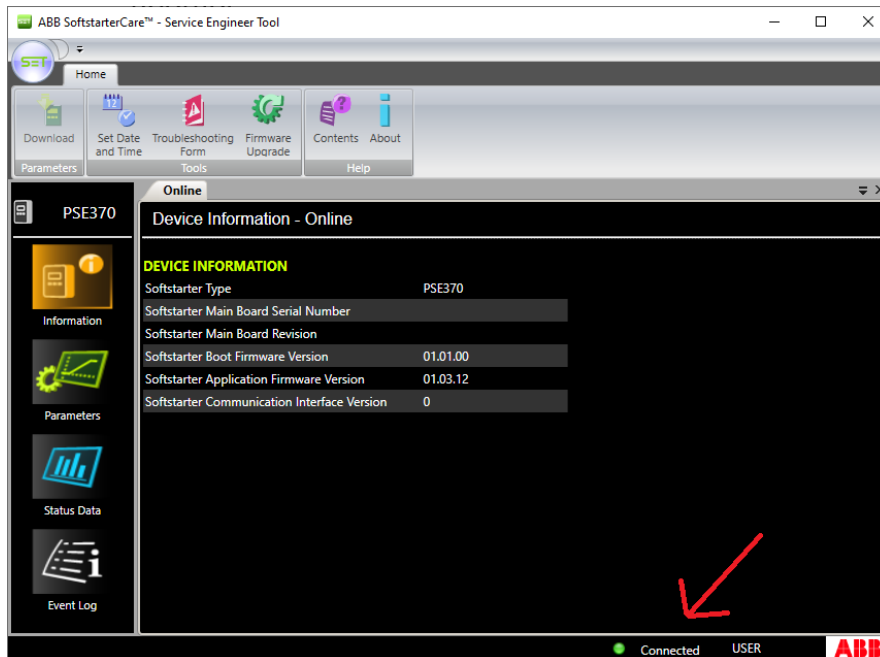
ABB SoftstarterCare™ - Service Engineer Tool

SET

Home

Download
Parameters

Set Date and Time
Troubleshooting Form
Firmware Upgrade
Tools

Contents
About
Help

PSE370

Information

Parameters

Status Data

Event Log

Online

Device Information - Online

DEVICE INFORMATION

| | |
|---|---|
| Softstarter Type | PSE370 |
| Softstarter Main Board Serial Number | |
| Softstarter Main Board Revision | |
| Softstarter Boot Firmware Version | 01.01.00 |
| Softstarter Application Firmware Version | 01.03.12 |
| Softstarter Communication Interface Version | 0 |

Connected
USER
ABB